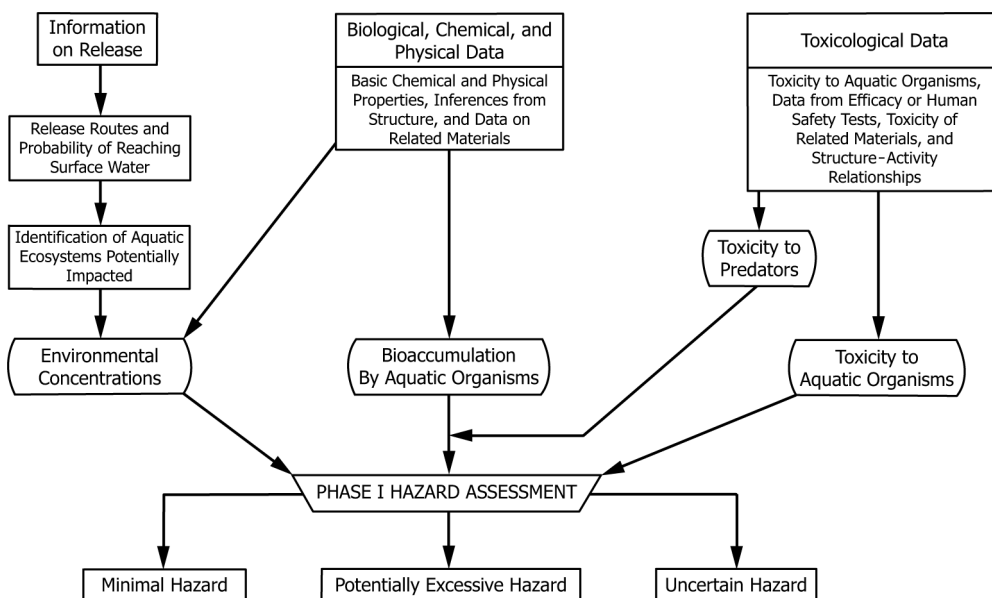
Information on Release

Release Routes and Probability of Reaching Surface Water

Identification of Aquatic Ecosystems Potentially Impacted

Environmental Concentrations

Biological, Chemical, and Physical Data

Basic Chemical and Physical Properties, Inferences from Structure, and Data on Related Materials

Bioaccumulation By Aquatic Organisms

Toxicological Data

Toxicity to Aquatic Organisms, Data from Efficacy or Human Safety Tests, Toxicity of Related Materials, and Structure-Activity Relationships

Toxicity to Predators

Toxicity to Aquatic Organisms

PHASE I HAZARD ASSESSMENT

Minimal Hazard

Potentially Excessive Hazard

Uncertain Hazard